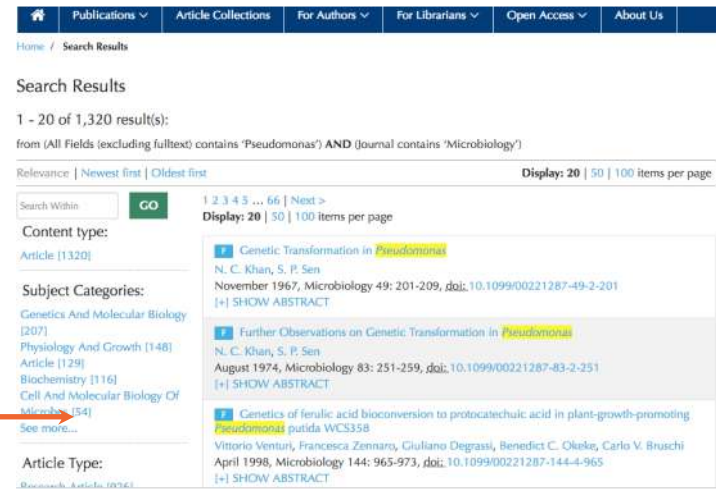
Publications ∨ | Article Collections | For Authors ∨ | For Librarians ∨ | Open Access ∨ | About Us

Home / Search Results

Search Results

1 - 20 of 1,320 result(s):

from (All Fields (excluding fulltext) contains 'Pseudomonas') AND (Journal contains 'Microbiology')

Relevance | Newest first | Oldest first

Display: 20 | 50 | 100 items per page

Search Within

GO

Content type:

Article [1320]

Subject Categories:

Genetics And Molecular Biology [207]

Physiology And Growth [148]

Article [129]

Biochemistry [116]

Cell And Molecular Biology Of Microbes [54]

See more...

Article Type:

Research Article [926]

1 2 3 4 5 ... 66 | Next >

Display: 20 | 50 | 100 items per page

F Genetic Transformation in Pseudomonas

N. C. Khan, S. P. Sen

November 1967, Microbiology 49: 201-209, doi: 10.1099/00221287-49-2-201

[+] SHOW ABSTRACT

F Further Observations on Genetic Transformation in Pseudomonas

N. C. Khan, S. P. Sen

August 1974, Microbiology 83: 251-259, doi: 10.1099/00221287-83-2-251

[+] SHOW ABSTRACT

F Genetics of ferulic acid bioconversion to protocatechuic acid in plant-growth-promoting Pseudomonas putida WCS358

Vittorio Venturi, Francesca Zennaro, Giuliano Degrassi, Benedict C. Okeke, Carlo V. Bruschi

April 1998, Microbiology 144: 965-973, doi: 10.1099/00221287-144-4-965

[+] SHOW ABSTRACT